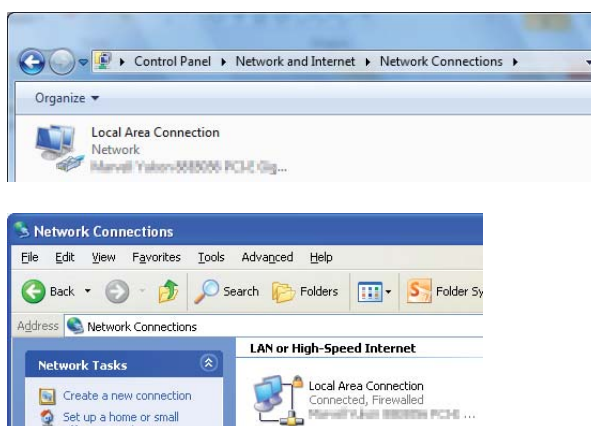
Control Panel ▸ Network and Internet ▸ Network Connections ▸

Organize ▾

Local Area Connection
Network
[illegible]

Network Connections

File Edit View Favorites Tools Advanced Help

Back Search Folders Folder Sy

Address Network Connections

Network Tasks

Create a new connection

Set up a home or small

LAN or High-Speed Internet

Local Area Connection
Connected, Firewalled
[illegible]